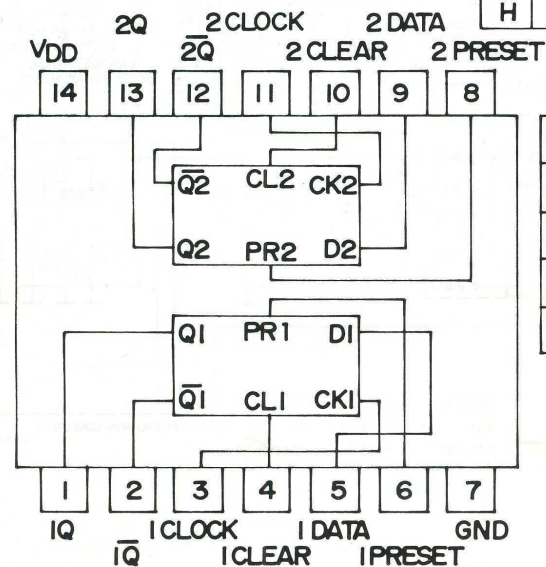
2Q
2 CLOCK
2 DATA
H
VDD
$\overline{2Q}$
2 CLEAR
2 PRESET
14
13
12
11
10
9
8
$\overline{Q2}$
CL2
CK2
Q2
PR2
D2
Q1
PR1
D1
$\overline{Q1}$
CL1
CK1
1
2
3
4
5
6
7
1Q
1 CLOCK
1 DATA
GND
$\overline{1Q}$
1 CLEAR
1 PRESET